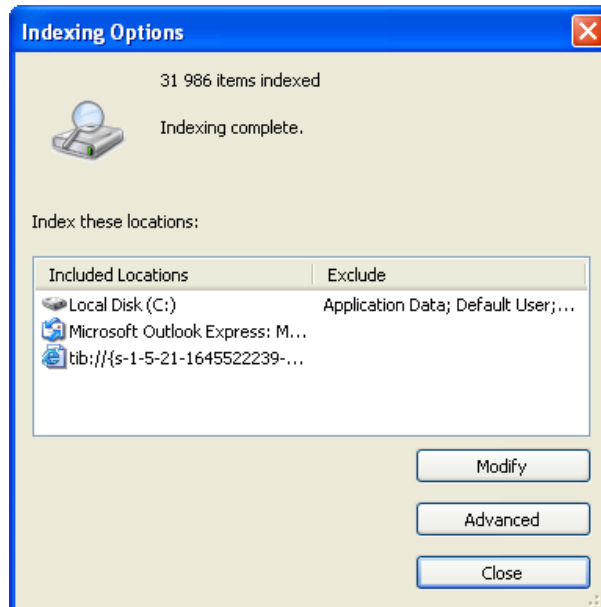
Indexing Options

31 986 items indexed

Indexing complete.

Index these locations:

| Included Locations | Exclude |
|---|---|
| Local Disk (C:) | Application Data; Default User;... |
| Microsoft Outlook Express: M... | |
| tib://{s-1-5-21-1645522239-... | |

Modify

Advanced

Close